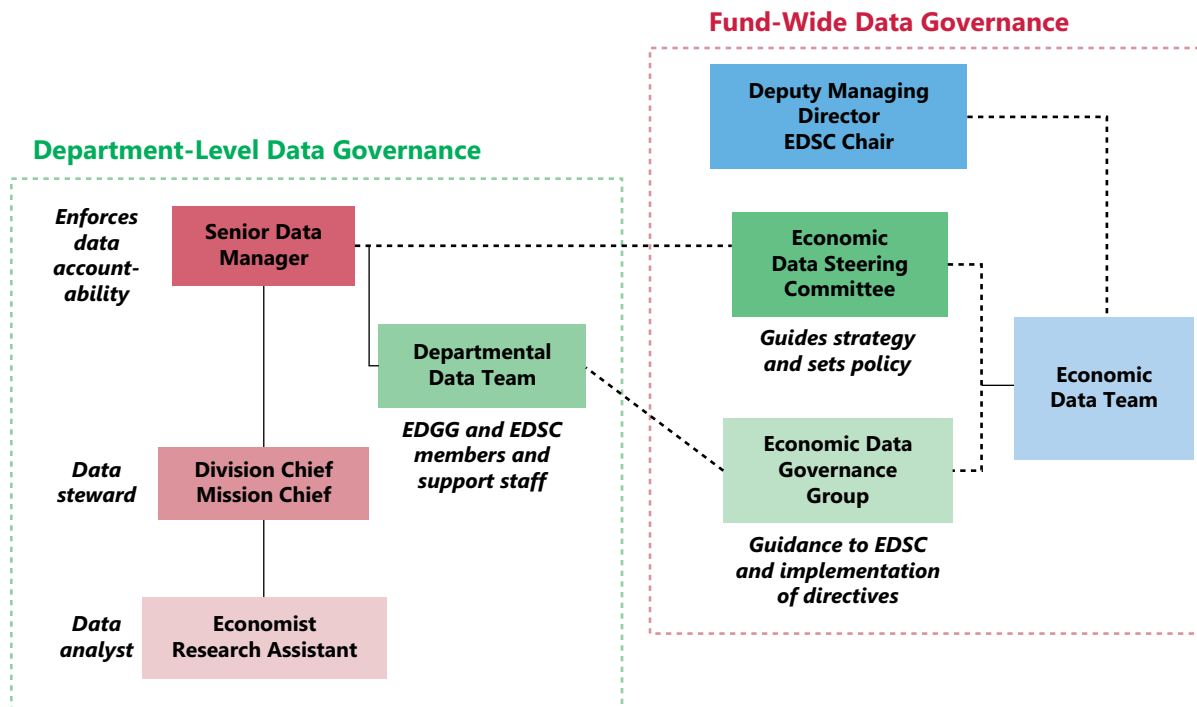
Fund-Wide Data Governance

Deputy Managing Director EDSC Chair

Department-Level Data Governance

Enforces data accountability

Senior Data Manager

Economic Data Steering Committee

Guides strategy and sets policy

Departmental Data Team

EDGG and EDSC members and support staff

Economic Data Team

Data steward

Division Chief Mission Chief

Economic Data Governance Group

Guidance to EDSC and implementation of directives

Data analyst

Economist Research Assistant